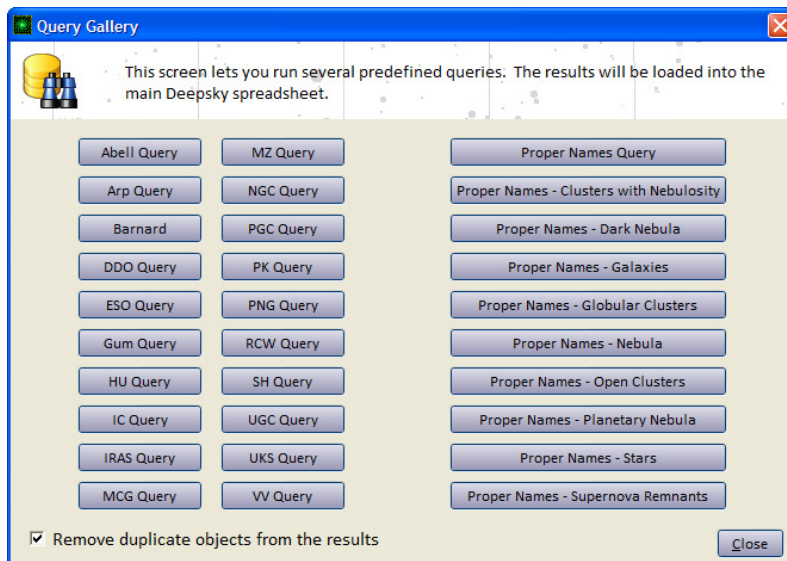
Query Gallery

This screen lets you run several predefined queries. The results will be loaded into the main Deepsky spreadsheet.

Abell Query
Arp Query
Barnard
DDO Query
ESO Query
Gum Query
HU Query
IC Query
IRAS Query
MCG Query

MZ Query
NGC Query
PGC Query
PK Query
PNG Query
RCW Query
SH Query
UGC Query
UKS Query
VV Query

Proper Names Query
Proper Names - Clusters with Nebulosity
Proper Names - Dark Nebula
Proper Names - Galaxies
Proper Names - Globular Clusters
Proper Names - Nebula
Proper Names - Open Clusters
Proper Names - Planetary Nebula
Proper Names - Stars
Proper Names - Supernova Remnants

☑ Remove duplicate objects from the results

Close